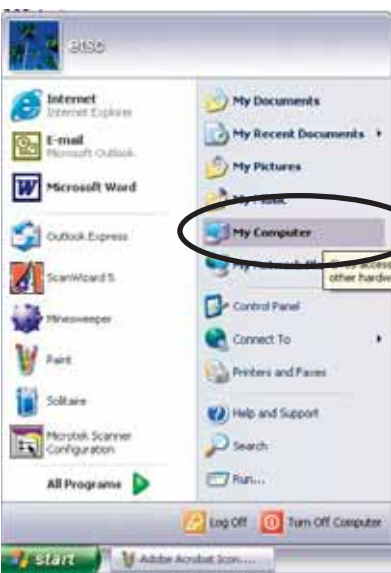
atsc

Internet
Internet Explorer

E-mail
Microsoft Outlook

Microsoft Word

Outlook Express

ScanWizard 5

Minesweeper

Paint

Solitaire

Microtek Scanner Configuration

All Programs

My Documents

My Recent Documents

My Pictures

My Music

My Computer

My Network Pl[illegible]

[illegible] access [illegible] other hardw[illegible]

Control Panel

Connect To

Printers and Faxes

Help and Support

Search

Run...

Log Off

Turn Off Computer

start

Adobe Acrobat Scan...